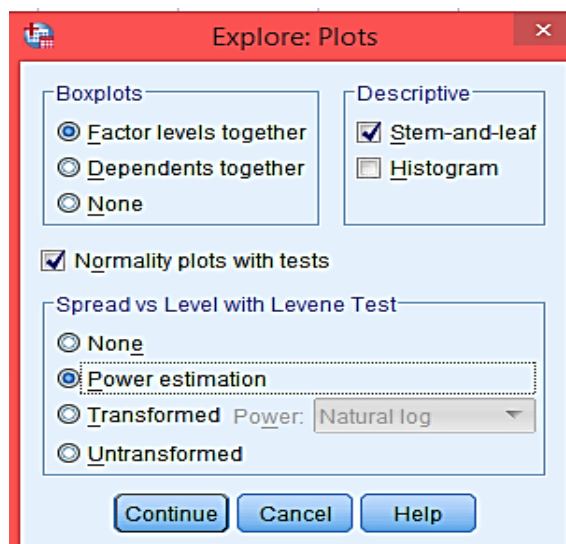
Explore: Plots

Boxplots
Factor levels together
Dependents together
None

Descriptive
Stem-and-leaf
Histogram

Normality plots with tests

Spread vs Level with Levene Test
None
Power estimation
Transformed Power: Natural log
Untransformed

Continue Cancel Help